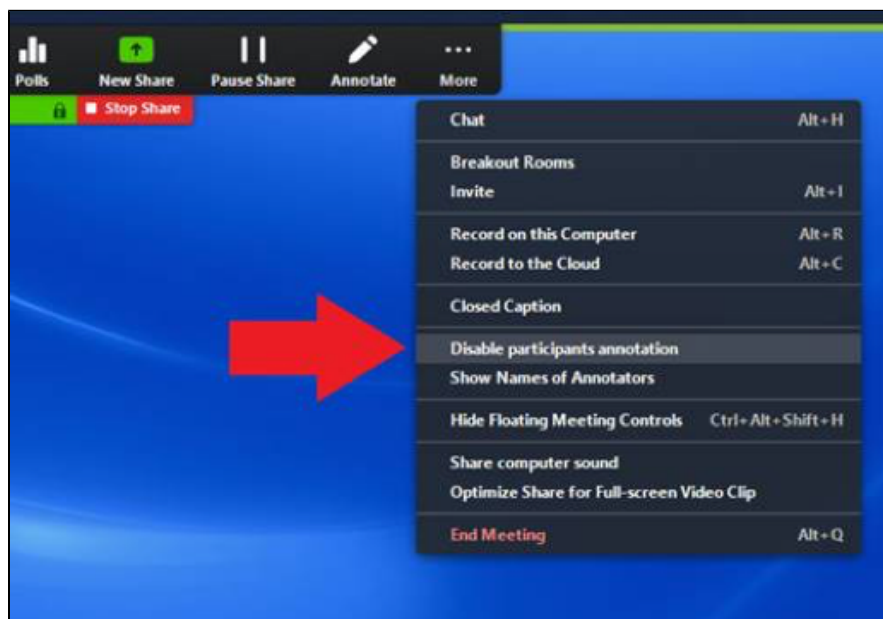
Polls New Share Pause Share Annotate More

Stop Share

Chat Alt+H

Breakout Rooms
Invite Alt+I

Record on this Computer Alt+R
Record to the Cloud Alt+C

Closed Caption

Disable participants annotation
Show Names of Annotators

Hide Floating Meeting Controls Ctrl+Alt+Shift+H

Share computer sound
Optimize Share for Full-screen Video Clip

End Meeting Alt+Q